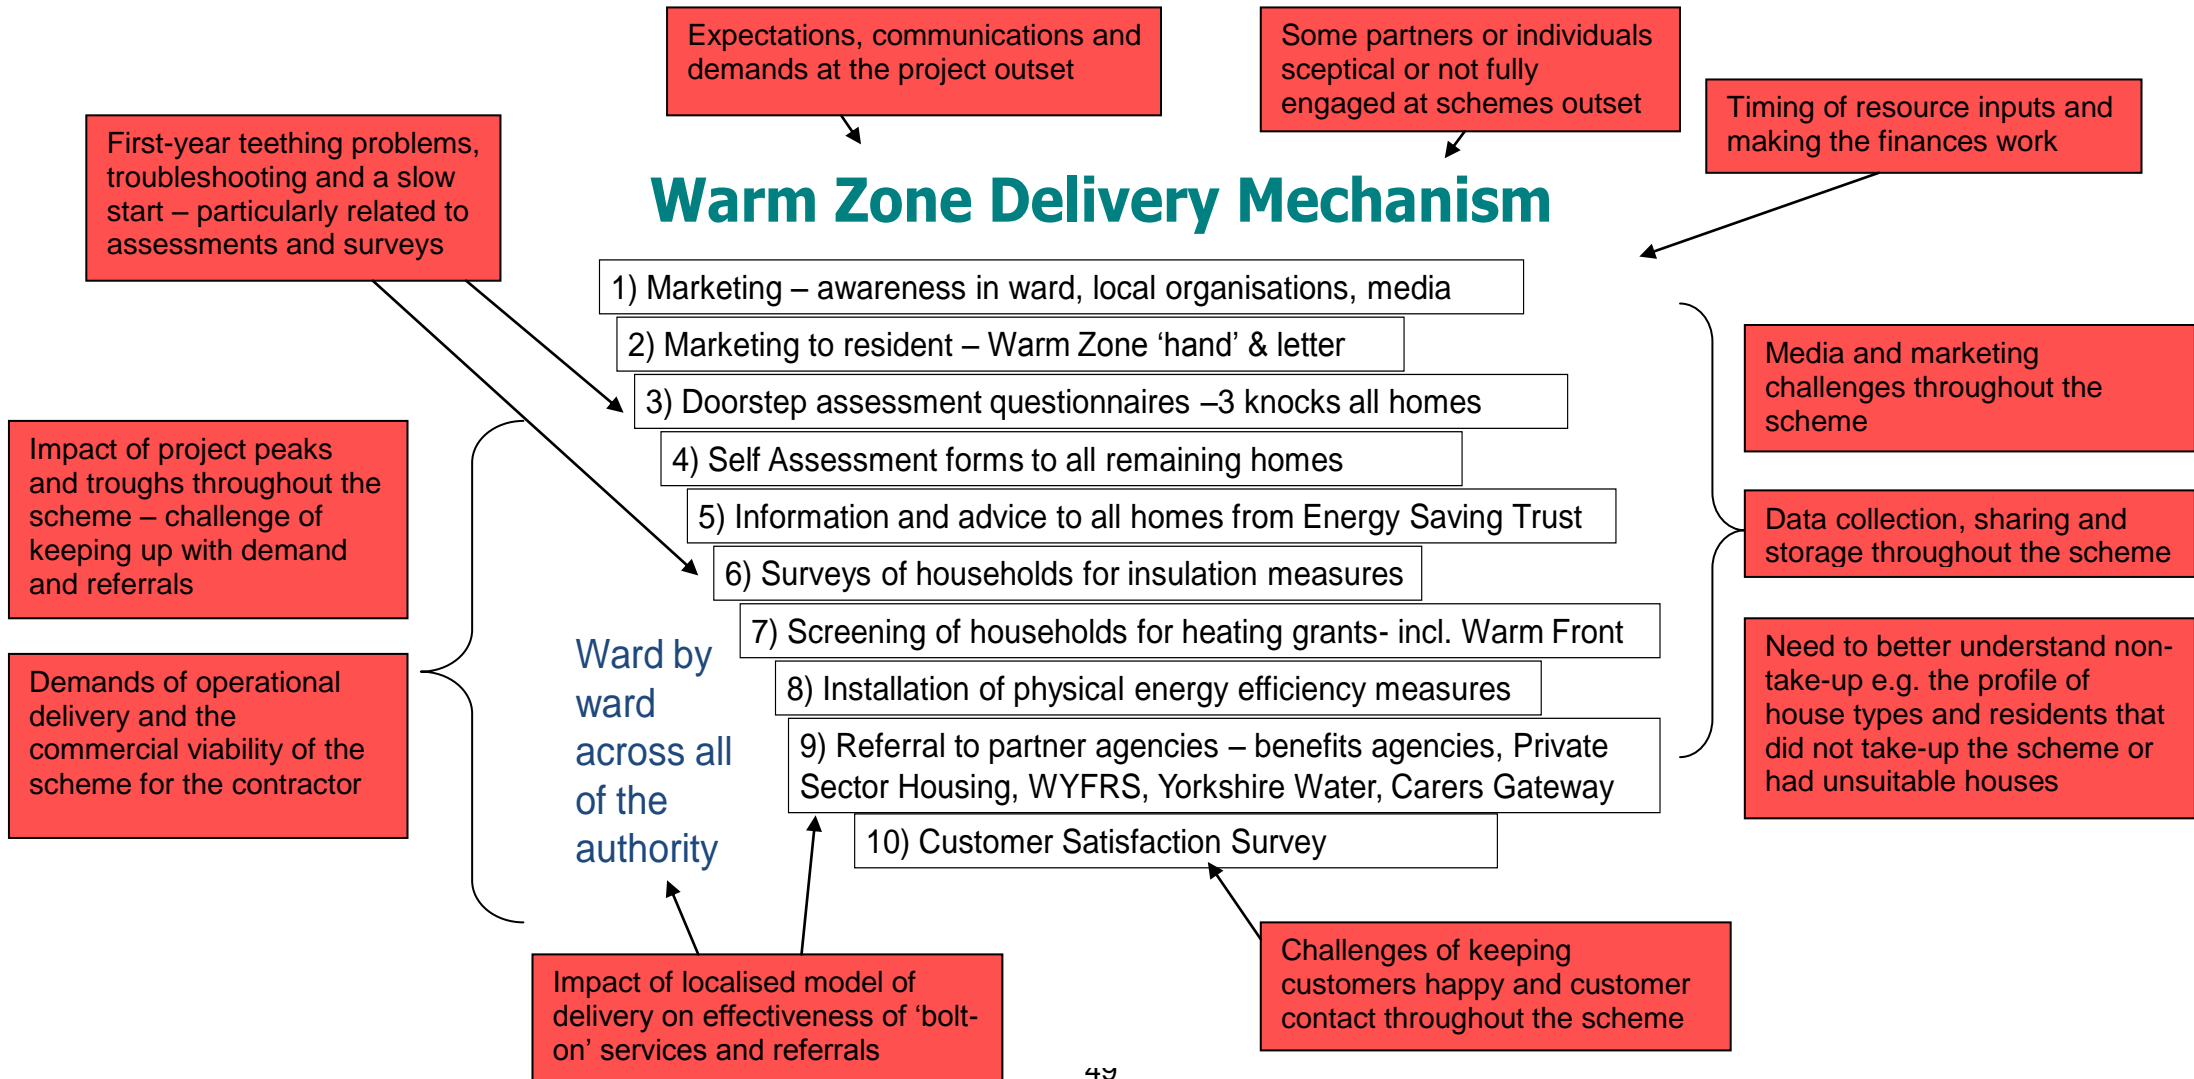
Expectations, communications and demands at the project outset

Some partners or individuals sceptical or not fully engaged at schemes outset

Timing of resource inputs and making the finances work

First-year teething problems, troubleshooting and a slow start – particularly related to assessments and surveys

Warm Zone Delivery Mechanism

1) Marketing – awareness in ward, local organisations, media

2) Marketing to resident – Warm Zone 'hand' & letter

3) Doorstep assessment questionnaires –3 knocks all homes

4) Self Assessment forms to all remaining homes

5) Information and advice to all homes from Energy Saving Trust

6) Surveys of households for insulation measures

7) Screening of households for heating grants- incl. Warm Front

8) Installation of physical energy efficiency measures

9) Referral to partner agencies – benefits agencies, Private Sector Housing, WYFRS, Yorkshire Water, Carers Gateway

10) Customer Satisfaction Survey

Media and marketing challenges throughout the scheme

Data collection, sharing and storage throughout the scheme

Need to better understand non-take-up e.g. the profile of house types and residents that did not take-up the scheme or had unsuitable houses

Impact of project peaks and troughs throughout the scheme – challenge of keeping up with demand and referrals

Demands of operational delivery and the commercial viability of the scheme for the contractor

Ward by ward across all of the authority

Impact of localised model of delivery on effectiveness of 'bolt-on' services and referrals

Challenges of keeping customers happy and customer contact throughout the scheme

49